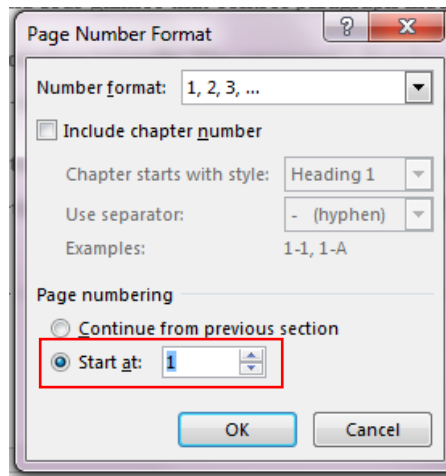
Page Number Format

?

Number format: 1, 2, 3, ...

Include chapter number

Chapter starts with style: Heading 1

Use separator: - (hyphen)

Examples: 1-1, 1-A

Page numbering

Continue from previous section

Start at: 1

OK

Cancel